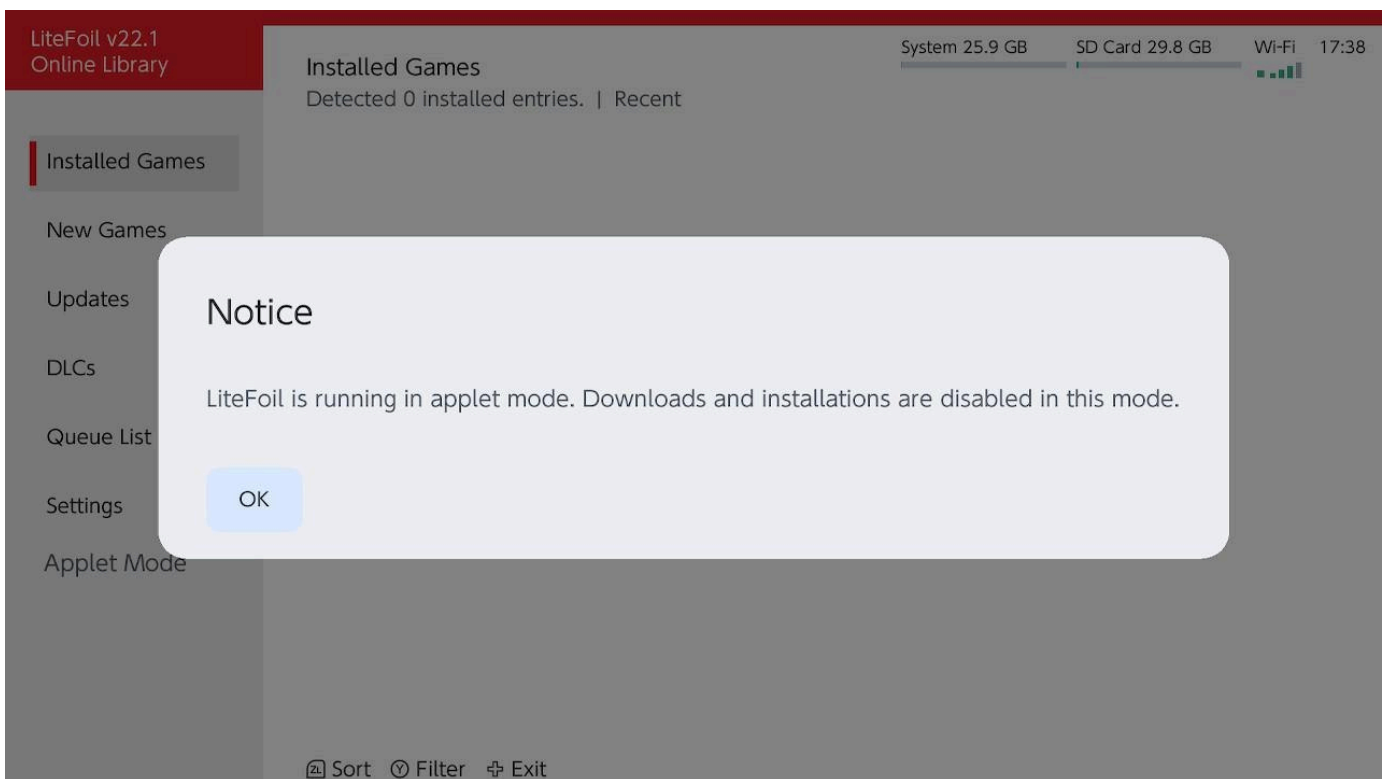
LiteFoil v22.1
Online Library

Installed Games
Detected 0 installed entries. | Recent

System 25.9 GB SD Card 29.8 GB Wi-Fi 17:38

Installed Games

New Games

Updates

DLCs

Queue List

Settings

Applet Mode

Notice

LiteFoil is running in applet mode. Downloads and installations are disabled in this mode.

OK

ZL Sort Y Filter + Exit